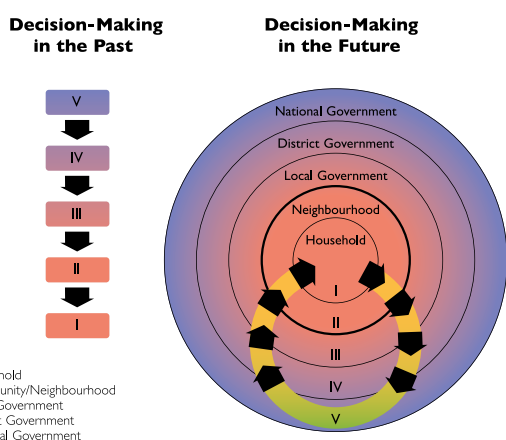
Decision-Making in the Past

V

IV

III

II

I

hold
unity/Neighbourhood
Government
Government
al Government

Decision-Making in the Future

National Government

District Government

Local Government

Neighbourhood

Household

I

II

III

IV

V